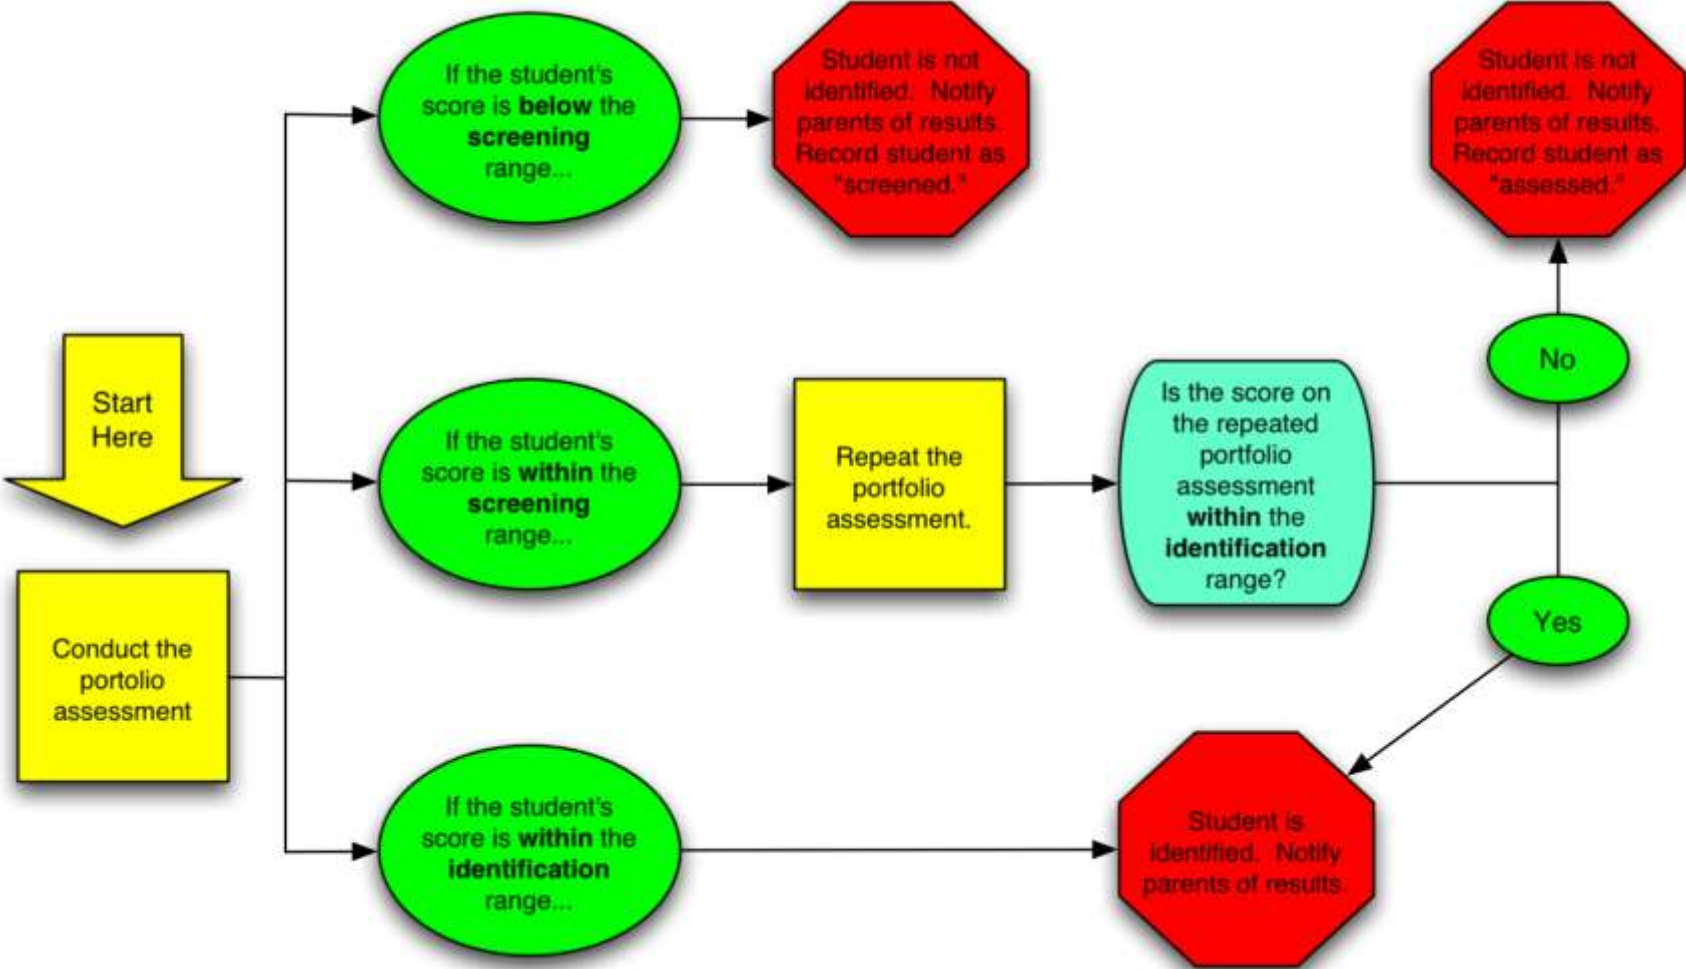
Start Here

Conduct the portolio assessment

If the student's score is **below** the **screening** range...

Student is not identified. Notify parents of results. Record student as "screened."

If the student's score is **within** the **screening** range...

Repeat the portfolio assessment.

Is the score on the repeated portfolio assessment **within** the **identification** range?

No

Student is not identified. Notify parents of results. Record student as "assessed."

Yes

If the student's score is **within** the **identification** range...

Student is identified. Notify parents of results.